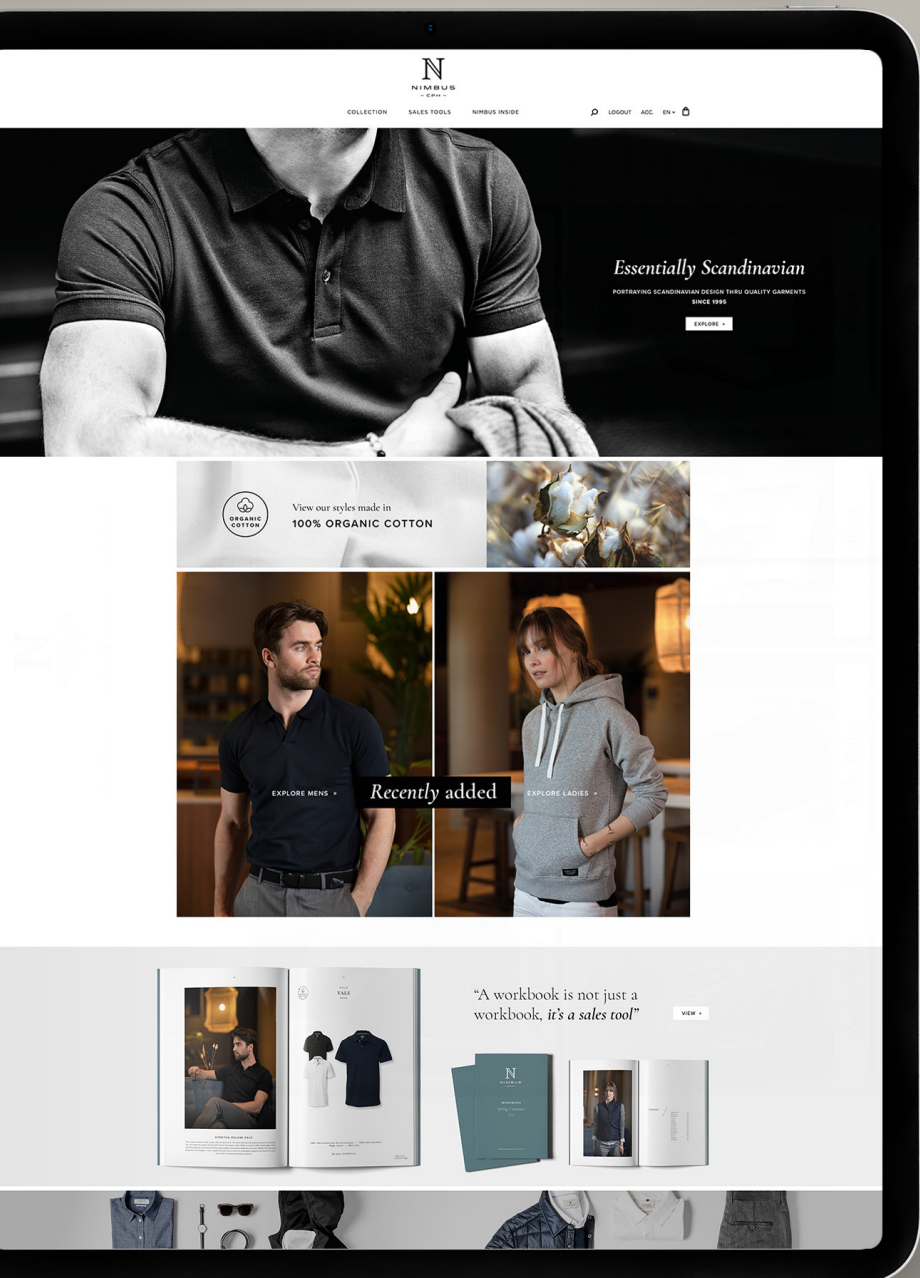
N
NIMBUS
— CPH —

COLLECTION SALES TOOLS NIMBUS INSIDE

LOGOUT ACC. EN

Essentially Scandinavian

PORTRAYING SCANDINAVIAN DESIGN THRU QUALITY GARMENTS SINCE 1995

EXPLORE

ORGANIC COTTON

View our styles made in
100% ORGANIC COTTON

EXPLORE MENS

Recently added

EXPLORE LADIES

YALE

"A workbook is not just a workbook, *it's a sales tool*"

VIEW

N
NIMBUS